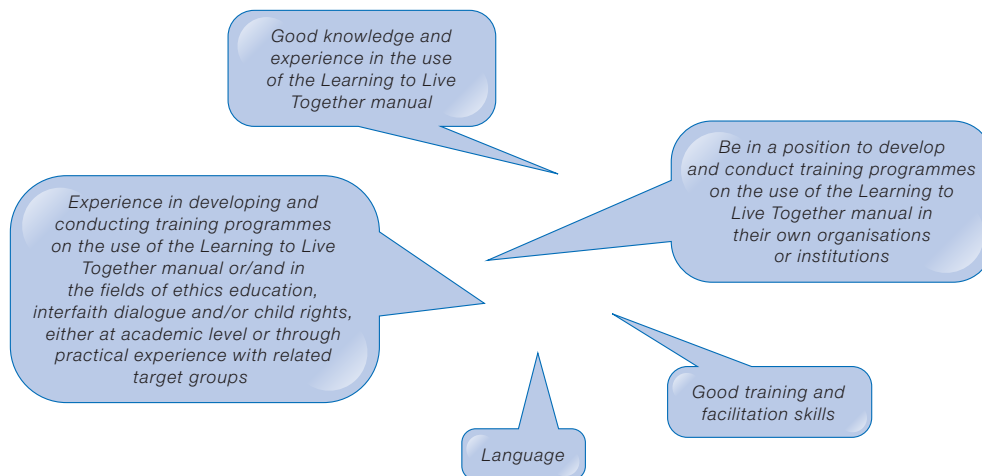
Good knowledge and experience in the use of the Learning to Live Together manual

Be in a position to develop and conduct training programmes on the use of the Learning to Live Together manual in their own organisations or institutions

Experience in developing and conducting training programmes on the use of the Learning to Live Together manual or/and in the fields of ethics education, interfaith dialogue and/or child rights, either at academic level or through practical experience with related target groups

Good training and facilitation skills

Language